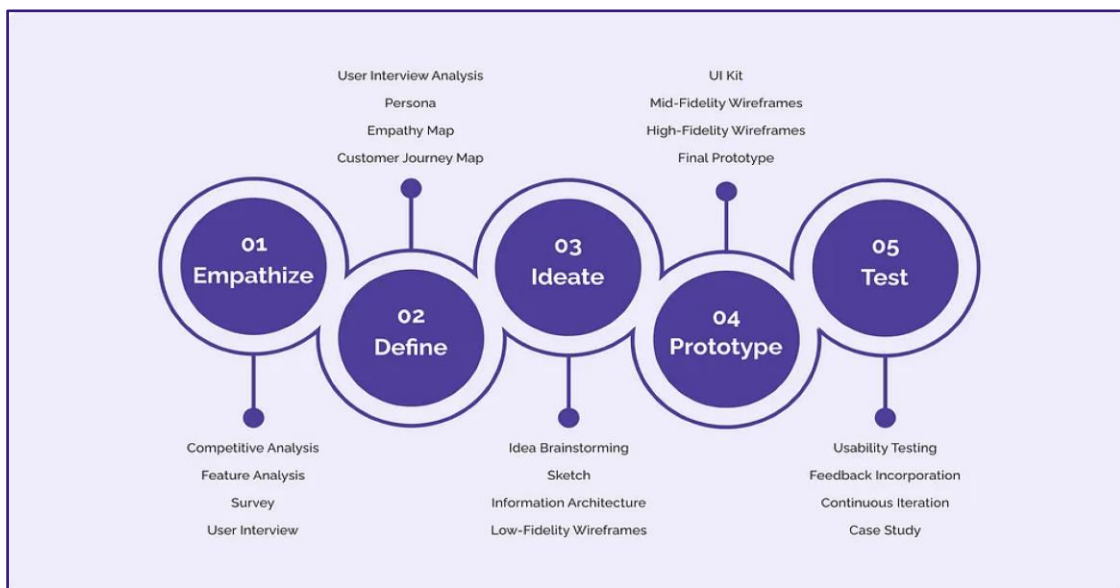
01
Empathize

Competitive Analysis
Feature Analysis
Survey
User Interview

User Interview Analysis
Persona
Empathy Map
Customer Journey Map

02
Define

03
Ideate

Idea Brainstorming
Sketch
Information Architecture
Low-Fidelity Wireframes

UI Kit
Mid-Fidelity Wireframes
High-Fidelity Wireframes
Final Prototype

04
Prototype

05
Test

Usability Testing
Feedback Incorporation
Continuous Iteration
Case Study